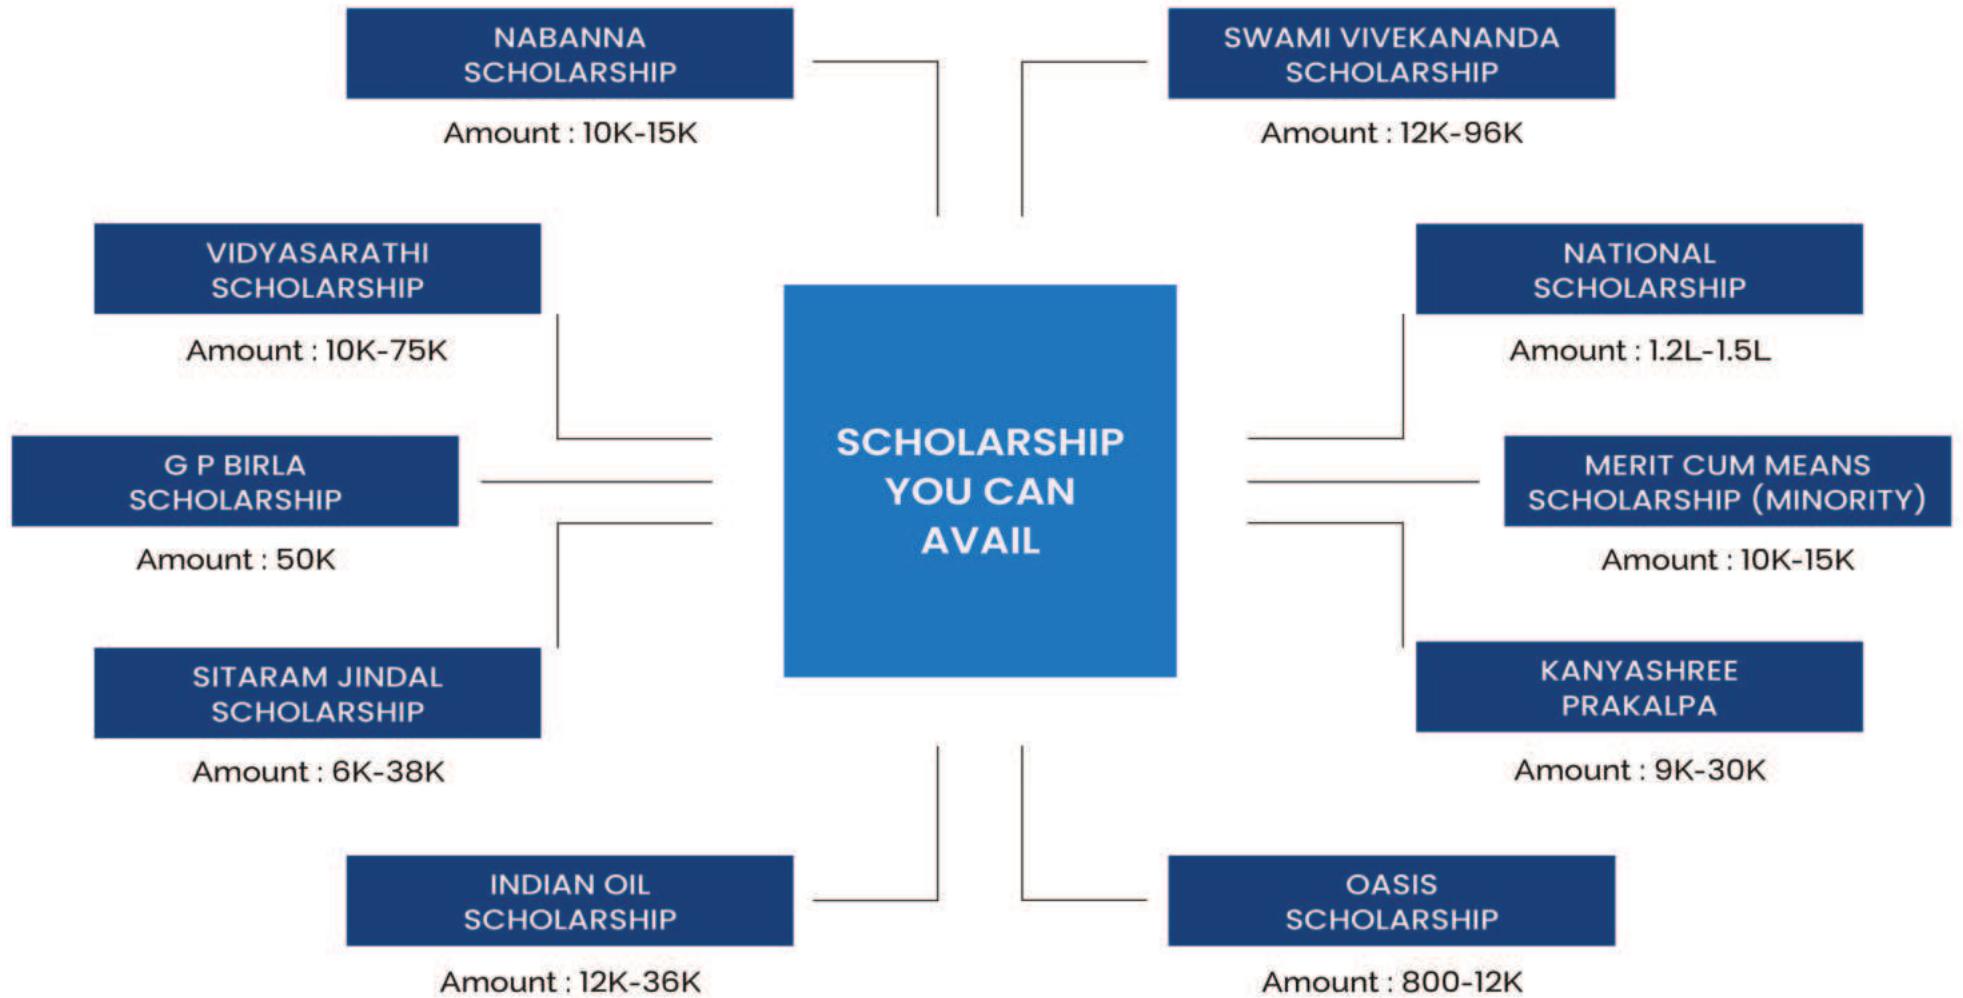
NABANNA SCHOLARSHIP
Amount : 10K-15K

SWAMI VIVEKANANDA SCHOLARSHIP
Amount : 12K-96K

VIDYASARATHI SCHOLARSHIP
Amount : 10K-75K

NATIONAL SCHOLARSHIP
Amount : 1.2L-1.5L

SCHOLARSHIP YOU CAN AVAIL

G P BIRLA SCHOLARSHIP
Amount : 50K

MERIT CUM MEANS SCHOLARSHIP (MINORITY)
Amount : 10K-15K

SITARAM JINDAL SCHOLARSHIP
Amount : 6K-38K

KANYASHREE PRAKALPA
Amount : 9K-30K

INDIAN OIL SCHOLARSHIP
Amount : 12K-36K

OASIS SCHOLARSHIP
Amount : 800-12K